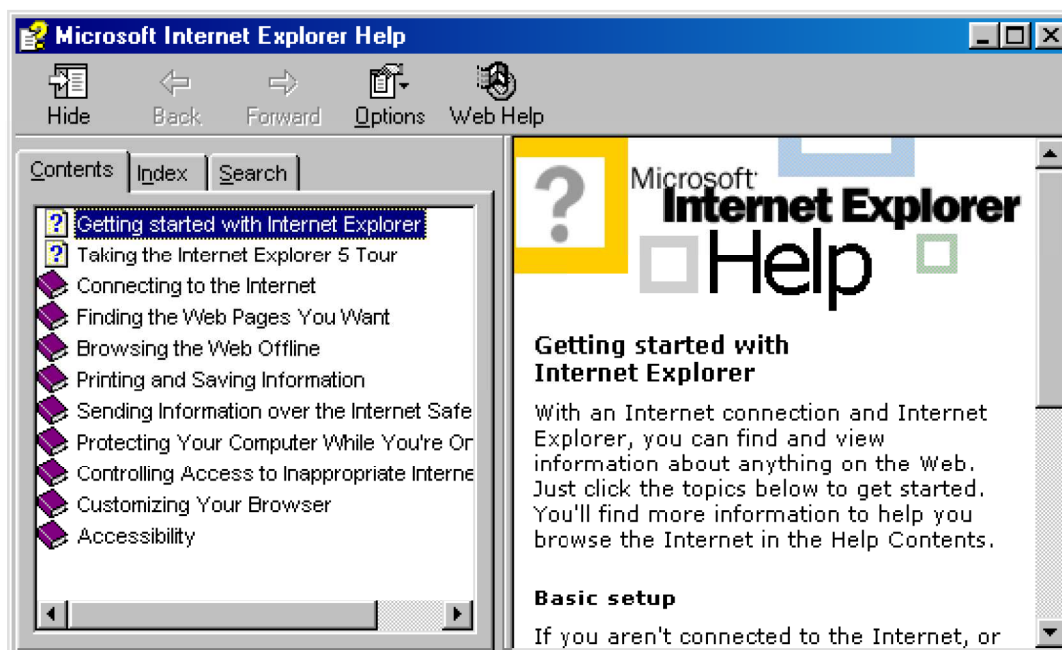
Microsoft Internet Explorer Help

Hide Back Forward Options Web Help

Contents Index Search

Getting started with Internet Explorer
Taking the Internet Explorer 5 Tour
Connecting to the Internet
Finding the Web Pages You Want
Browsing the Web Offline
Printing and Saving Information
Sending Information over the Internet Safe
Protecting Your Computer While You're On
Controlling Access to Inappropriate Interne
Customizing Your Browser
Accessibility

Microsoft Internet Explorer Help

Getting started with Internet Explorer

With an Internet connection and Internet Explorer, you can find and view information about anything on the Web. Just click the topics below to get started. You'll find more information to help you browse the Internet in the Help Contents.

Basic setup

If you aren't connected to the Internet, or